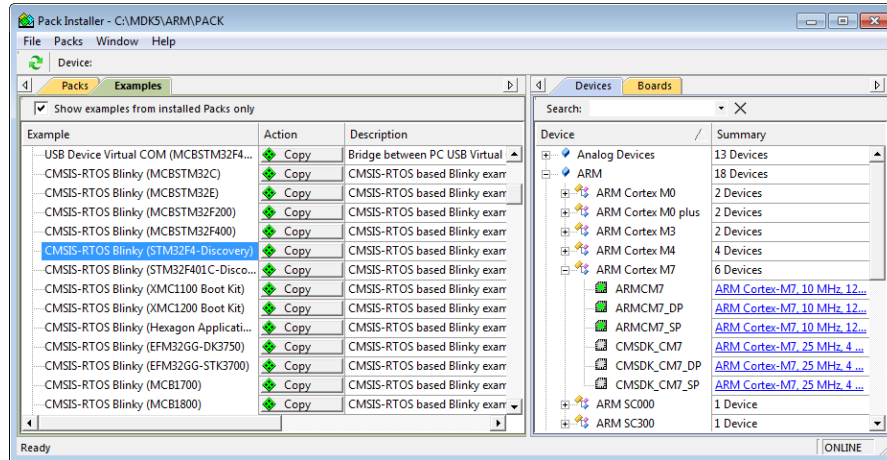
Pack Installer - C:\MDK5\ARM\PACK

File Packs Window Help

Device:

Packs Examples

Show examples from installed Packs only

| Example | Action | Description |
|---|---|---|
| USB Device Virtual COM (MCBSTM32F4... | Copy | Bridge between PC USB Virtual |
| CMSIS-RTOS Blinky (MCBSTM32C) | Copy | CMSIS-RTOS based Blinky exam |
| CMSIS-RTOS Blinky (MCBSTM32E) | Copy | CMSIS-RTOS based Blinky exam |
| CMSIS-RTOS Blinky (MCBSTM32F200) | Copy | CMSIS-RTOS based Blinky exam |
| CMSIS-RTOS Blinky (MCBSTM32F400) | Copy | CMSIS-RTOS based Blinky exam |
| CMSIS-RTOS Blinky (STM32F4-Discovery) | Copy | CMSIS-RTOS based Blinky exam |
| CMSIS-RTOS Blinky (STM32F401C-Disco... | Copy | CMSIS-RTOS based Blinky exam |
| CMSIS-RTOS Blinky (XMC1100 Boot Kit) | Copy | CMSIS-RTOS based Blinky exam |
| CMSIS-RTOS Blinky (XMC1200 Boot Kit) | Copy | CMSIS-RTOS based Blinky exam |
| CMSIS-RTOS Blinky (Hexagon Applicati... | Copy | CMSIS-RTOS based Blinky exam |
| CMSIS-RTOS Blinky (EFM32GG-DK3750) | Copy | CMSIS-RTOS based Blinky exam |
| CMSIS-RTOS Blinky (EFM32GG-STK3700) | Copy | CMSIS-RTOS based Blinky exam |
| CMSIS-RTOS Blinky (MCB1700) | Copy | CMSIS-RTOS based Blinky exam |
| CMSIS-RTOS Blinky (MCB1800) | Copy | CMSIS-RTOS based Blinky exam |

Devices Boards

Search:

| Device | Summary |
|---|---|
| Analog Devices | 13 Devices |
| ARM | 18 Devices |
| ARM Cortex M0 | 2 Devices |
| ARM Cortex M0 plus | 2 Devices |
| ARM Cortex M3 | 2 Devices |
| ARM Cortex M4 | 4 Devices |
| ARM Cortex M7 | 6 Devices |
| ARMCM7 | ARM Cortex-M7, 10 MHz, 12... |
| ARMCM7_DP | ARM Cortex-M7, 10 MHz, 12... |
| ARMCM7_SP | ARM Cortex-M7, 10 MHz, 12... |
| CMSDK_CM7 | ARM Cortex-M7, 25 MHz, 4 ... |
| CMSDK_CM7_DP | ARM Cortex-M7, 25 MHz, 4 ... |
| CMSDK_CM7_SP | ARM Cortex-M7, 25 MHz, 4 ... |
| ARM SC000 | 1 Device |
| ARM SC300 | 1 Device |

Ready ONLINE